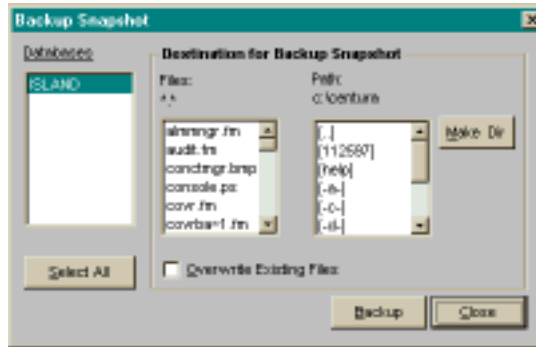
Backup Snapshot

Databases

ISLAND

Select All

Destination for Backup Snapshot

Files:
*.*

alrmmgr.fm
audit.fm
conctmgr.bmp
console.ps
covr.fm
covrbs=1.fm

Path:
c:\centura

[..]
[112587]
[help]
[-a-]
[-c-]
[-d-]

Make Dir

Overwrite Existing Files

Backup

Close